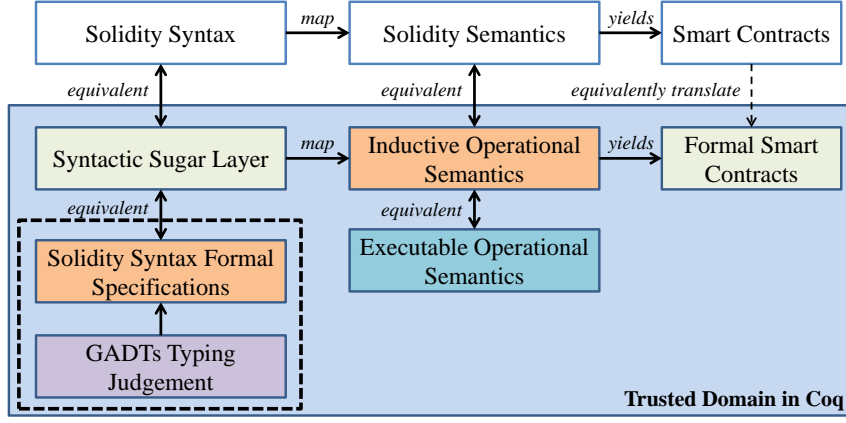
Solidity Syntax

map

Solidity Semantics

yields

Smart Contracts

equivalent

equivalent

equivalently translate

Syntactic Sugar Layer

map

Inductive Operational Semantics

yields

Formal Smart Contracts

equivalent

equivalent

Solidity Syntax Formal Specifications

Executable Operational Semantics

GADTs Typing Judgement

Trusted Domain in Coq